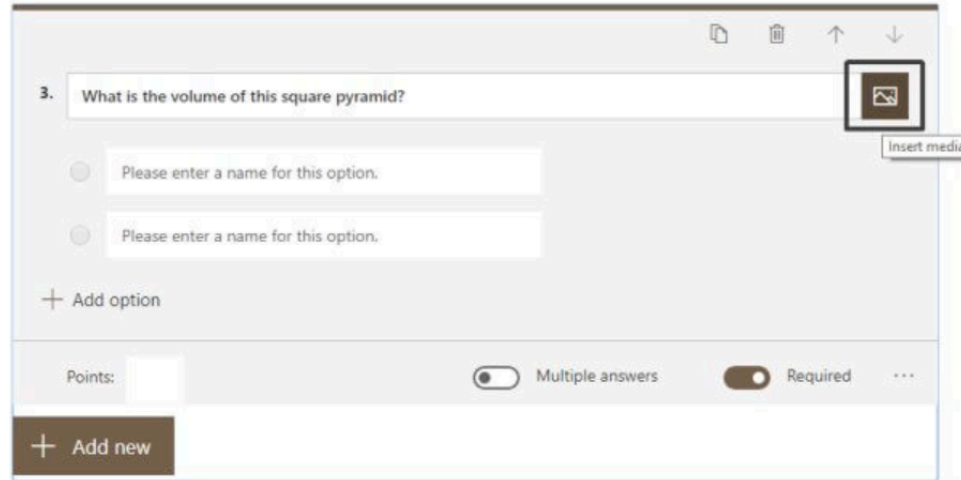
3. What is the volume of this square pyramid?

Insert medi

Please enter a name for this option.

Please enter a name for this option.

+ Add option

Points:

Multiple answers

Required

...

+ Add new